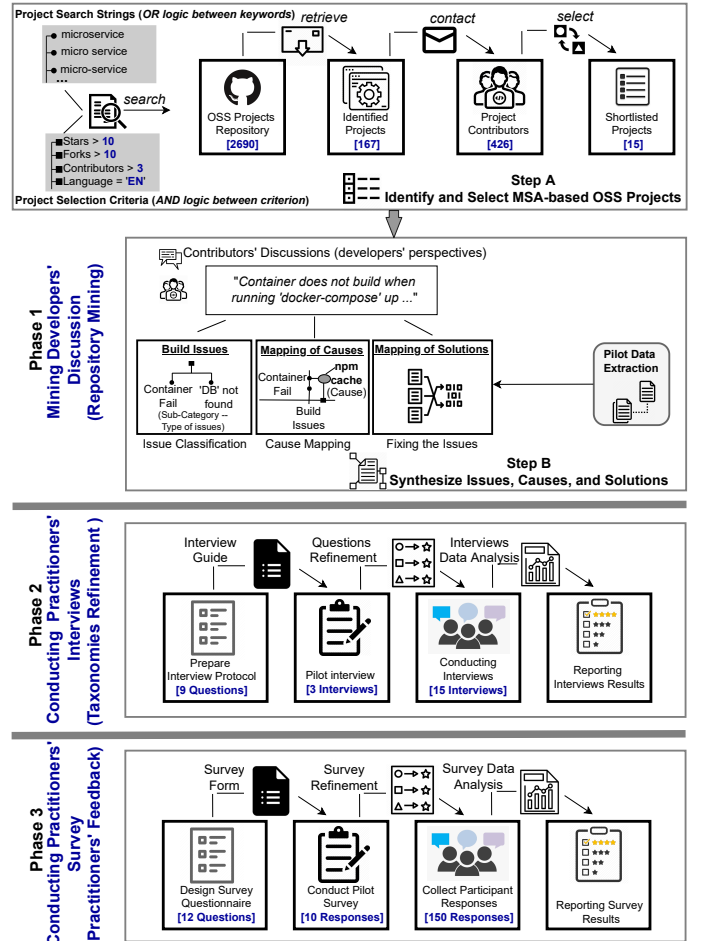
Project Search Strings (OR logic between keywords)
microservice
micro service
micro-service
...
search
Stars > 10
Forks > 10
Contributors > 3
Language = 'EN'
Project Selection Criteria (AND logic between criterion)

retrieve
contact
select

OSS Projects Repository
[2690]
Identified Projects
[167]
Project Contributors
[426]
Shortlisted Projects
[15]

Step A
Identify and Select MSA-based OSS Projects

Phase 1
Mining Developers' Discussion
(Repository Mining)

Contributors' Discussions (developers' perspectives)
"Container does not build when running 'docker-compose' up ..."

Build Issues
Container Fail
'DB' not found
(Sub-Category -- Type of issues)
Issue Classification

Mapping of Causes
Container Fail
npm cache
(Cause)
Build Issues
Cause Mapping

Mapping of Solutions
Fixing the Issues

Pilot Data Extraction

Step B
Synthesize Issues, Causes, and Solutions

Phase 2
Conducting Practitioners' Interviews
(Taxonomies Refinement )

Interview Guide
Questions Refinement
Interviews Data Analysis

Prepare Interview Protocol
[9 Questions]
Pilot interview
[3 Interviews]
Conducting Interviews
[15 Interviews]
Reporting Interviews Results

Phase 3
Conducting Practitioners' Survey
(Practitioners' Feedback)

Survey Form
Survey Refinement
Survey Data Analysis

Design Survey Questionnaire
[12 Questions]
Conduct Pilot Survey
[10 Responses]
Collect Participant Responses
[150 Responses]
Reporting Survey Results